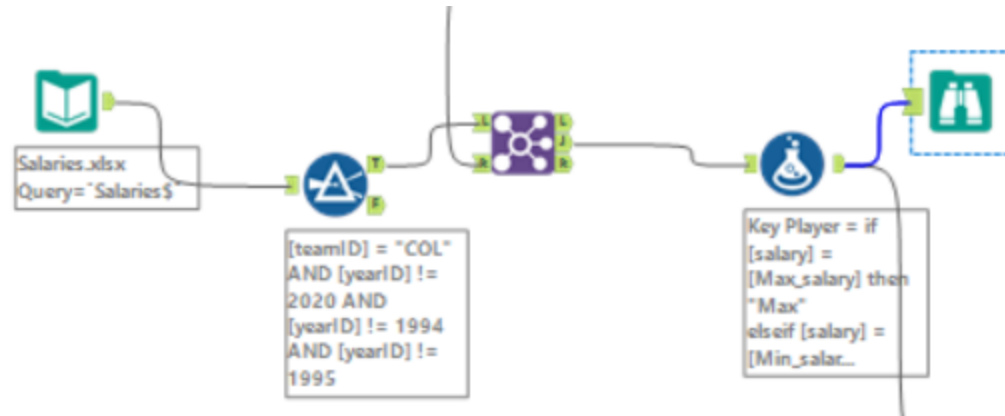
Salaries.xlsx
Query=`Salaries$`

T
F

[teamID] = "COL" AND [yearID] != 2020 AND [yearID] != 1994 AND [yearID] != 1995

L
R
L
J
R

Key Player = if [salary] = [Max_salary] then "Max"
elseif [salary] = [Min_salar...